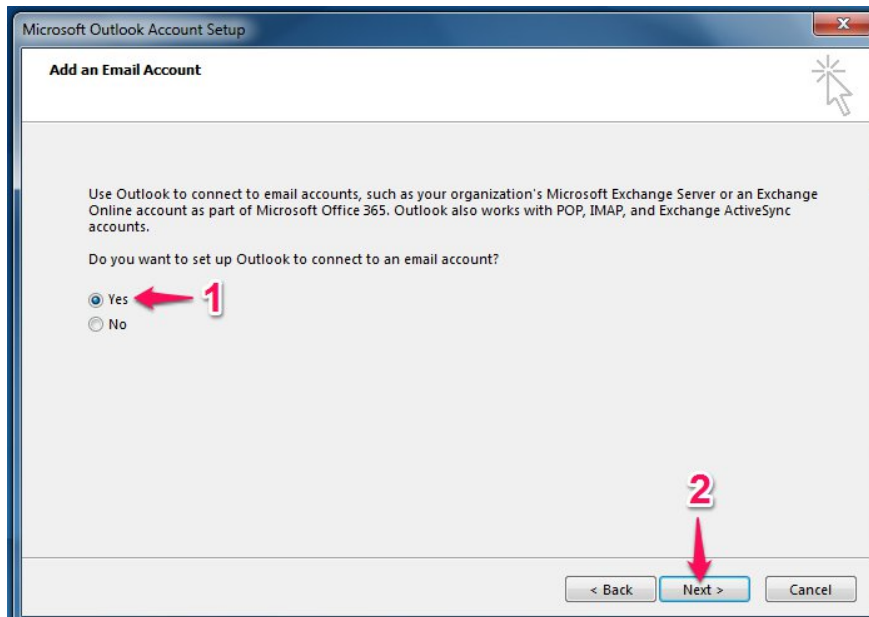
Microsoft Outlook Account Setup

Add an Email Account

Use Outlook to connect to email accounts, such as your organization's Microsoft Exchange Server or an Exchange Online account as part of Microsoft Office 365. Outlook also works with POP, IMAP, and Exchange ActiveSync accounts.

Do you want to set up Outlook to connect to an email account?

Yes
1
No

2

< Back
Next >
Cancel